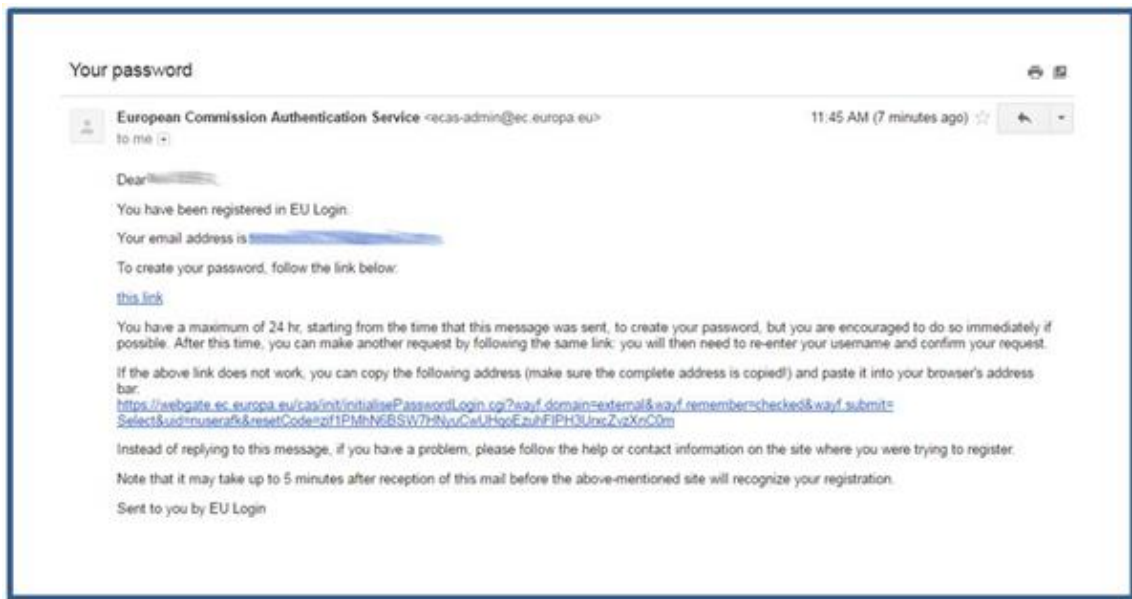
Your password

European Commission Authentication Service <ecas-admin@ec.europa.eu>
to me

11:45 AM (7 minutes ago)

Dear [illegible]

You have been registered in EU Login.

Your email address is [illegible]

To create your password, follow the link below:

this link

You have a maximum of 24 hr, starting from the time that this message was sent, to create your password, but you are encouraged to do so immediately if possible. After this time, you can make another request by following the same link: you will then need to re-enter your username and confirm your request.

If the above link does not work, you can copy the following address (make sure the complete address is copied!) and paste it into your browser's address bar:
https://webgate.ec.europa.eu/cas/init/initialisePasswordLogin.cgi?wayf.domain=external&wayf.remember=checked&wayf.submit=Select&uid=nuserafk&resetCode=zif1PMhN6BSW7HNyuCxUHqoEzuhFIPH3UnicZvzXnC0m

Instead of replying to this message, if you have a problem, please follow the help or contact information on the site where you were trying to register.

Note that it may take up to 5 minutes after reception of this mail before the above-mentioned site will recognize your registration.

Sent to you by EU Login